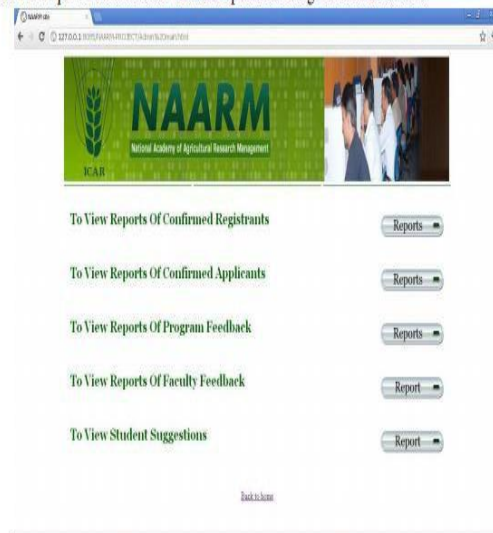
NAARM site
127.0.0.1 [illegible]
ICAR
NAARM
National Academy of Agricultural Research Management

To View Reports Of Confirmed Registrants
Reports

To View Reports Of Confirmed Applicants
Reports

To View Reports Of Program Feedback
Reports

To View Reports Of Faculty Feedback
Report

To View Student Suggestions
Report

Back to home